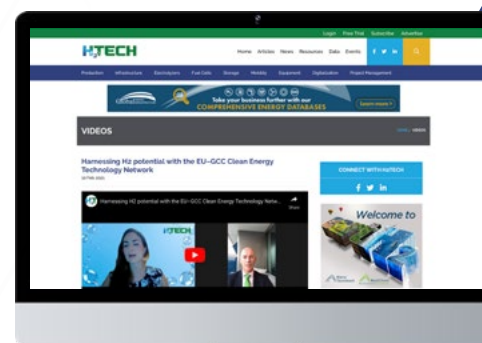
Login Free Trial Subscribe Advertise

H2TECH

Home Articles News Resources Data Events

Production Infrastructure Electrolyzers Fuel Cells Storage Mobility Equipment Digitalization Project Management

Take your business further with our COMPREHENSIVE ENERGY DATABASES Learn more

VIDEOS

Harnessing H2 potential with the EU-GCC Clean Energy Technology Network

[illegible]

Harnessing H2 potential with the EU-GCC Clean Energy Technology Netw...

Share

H2TECH

CONNECT WITH H2TECH

Welcome to